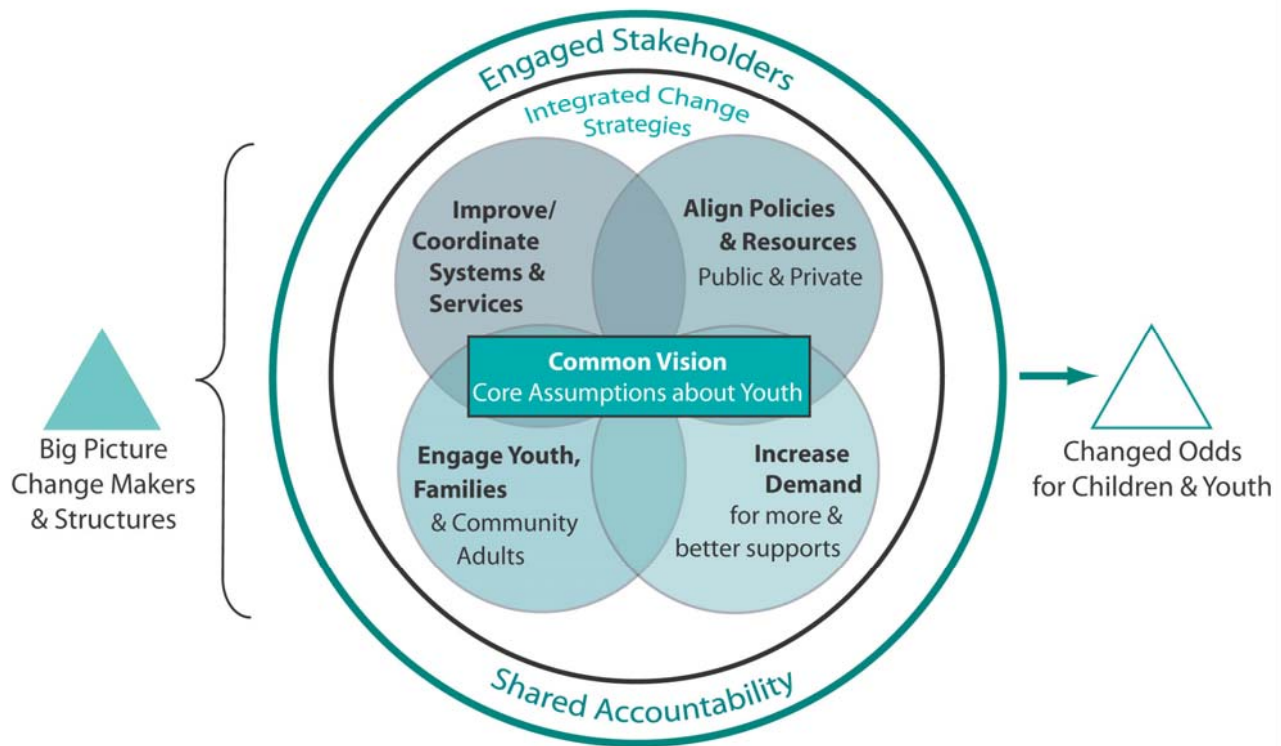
Engaged Stakeholders

Integrated Change Strategies

Improve/ Coordinate Systems & Services

Align Policies & Resources
Public & Private

Common Vision
Core Assumptions about Youth

Engage Youth, Families
& Community Adults

Increase Demand
for more & better supports

Shared Accountability

Big Picture Change Makers & Structures

Changed Odds for Children & Youth